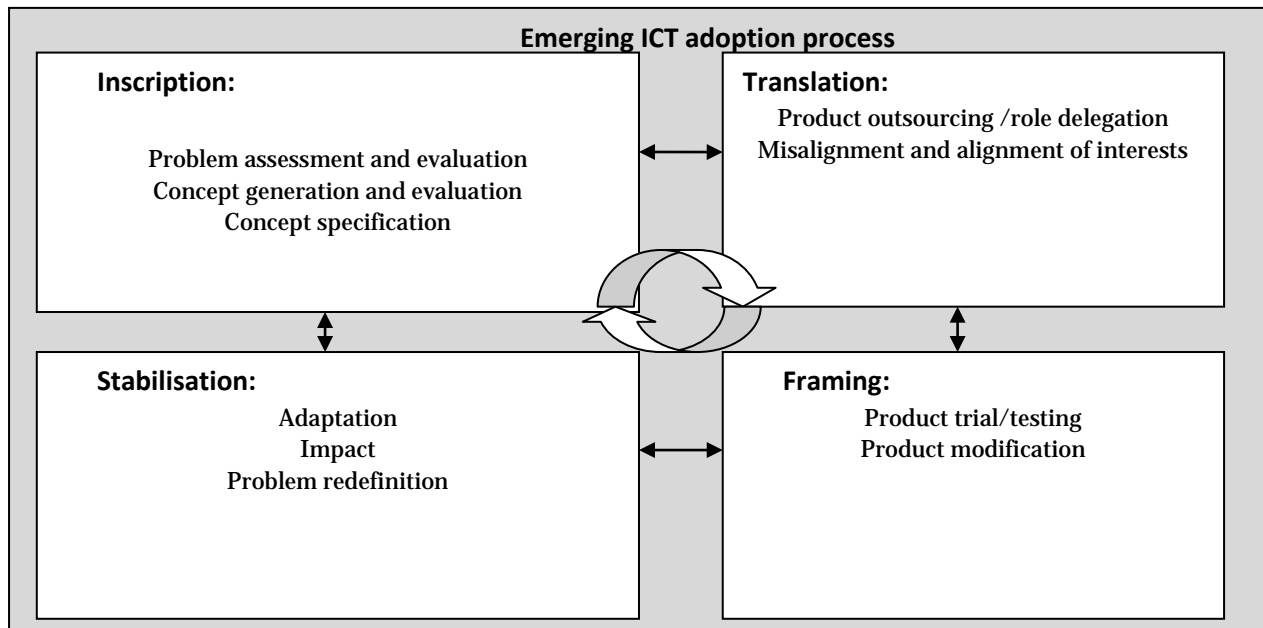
Emerging ICT adoption process

Inscription:

Problem assessment and evaluation
Concept generation and evaluation
Concept specification

Translation:

Product outsourcing /role delegation
Misalignment and alignment of interests

Stabilisation:

Adaptation
Impact
Problem redefinition

Framing:

Product trial/testing
Product modification